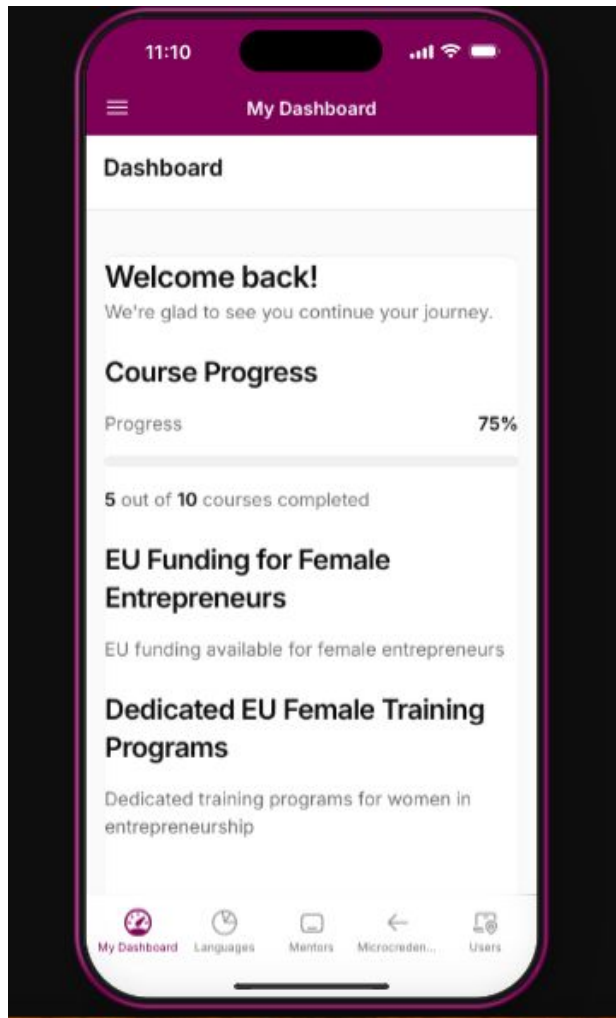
11:10

My Dashboard

Dashboard

Welcome back!
We're glad to see you continue your journey.

Course Progress

Progress 75%

5 out of 10 courses completed

EU Funding for Female Entrepreneurs

EU funding available for female entrepreneurs

Dedicated EU Female Training Programs

Dedicated training programs for women in entrepreneurship

My Dashboard Languages Mentors Microcreden... Users